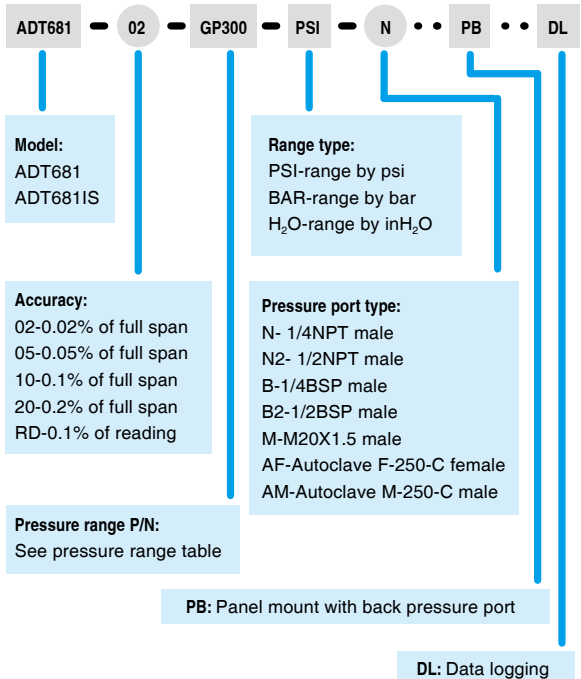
ADT681 – 02 – GP300 – PSI – N • • PB • • DL

Model:
ADT681
ADT681IS

Range type:
PSI-range by psi
BAR-range by bar
$H_2O$-range by in$H_2O$

Accuracy:
02-0.02% of full span
05-0.05% of full span
10-0.1% of full span
20-0.2% of full span
RD-0.1% of reading

Pressure port type:
N- 1/4NPT male
N2- 1/2NPT male
B-1/4BSP male
B2-1/2BSP male
M-M20X1.5 male
AF-Autoclave F-250-C female
AM-Autoclave M-250-C male

Pressure range P/N:
See pressure range table

PB: Panel mount with back pressure port

DL: Data logging